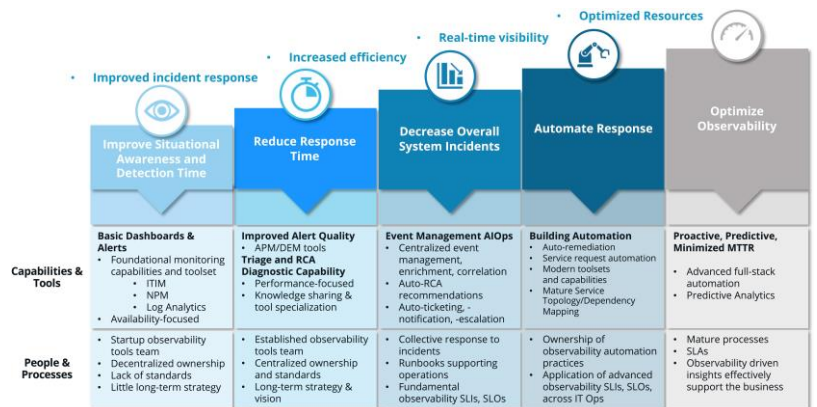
• Improved incident response

• Increased efficiency

• Real-time visibility

• Optimized Resources

Improve Situational Awareness and Detection Time

Reduce Response Time

Decrease Overall System Incidents

Automate Response

Optimize Observability

Capabilities & Tools

Basic Dashboards & Alerts
• Foundational monitoring capabilities and toolset
  • ITIM
  • NPM
  • Log Analytics
• Availability-focused

Improved Alert Quality
• APM/DEM tools
Triage and RCA Diagnostic Capability
• Performance-focused
• Knowledge sharing & tool specialization

Event Management AIOps
• Centralized event management, enrichment, correlation
• Auto-RCA recommendations
• Auto-ticketing, -notification, -escalation

Building Automation
• Auto-remediation
• Service request automation
• Modern toolsets and capabilities
• Mature Service Topology/Dependency Mapping

Proactive, Predictive, Minimized MTTR
• Advanced full-stack automation
• Predictive Analytics

People & Processes

• Startup observability tools team
• Decentralized ownership
• Lack of standards
• Little long-term strategy

• Established observability tools team
• Centralized ownership and standards
• Long-term strategy & vision

• Collective response to incidents
• Runbooks supporting operations
• Fundamental observability SLIs, SLOs

• Ownership of observability automation practices
• Application of advanced observability SLIs, SLOs, across IT Ops

• Mature processes
• SLAs
• Observability driven insights effectively support the business